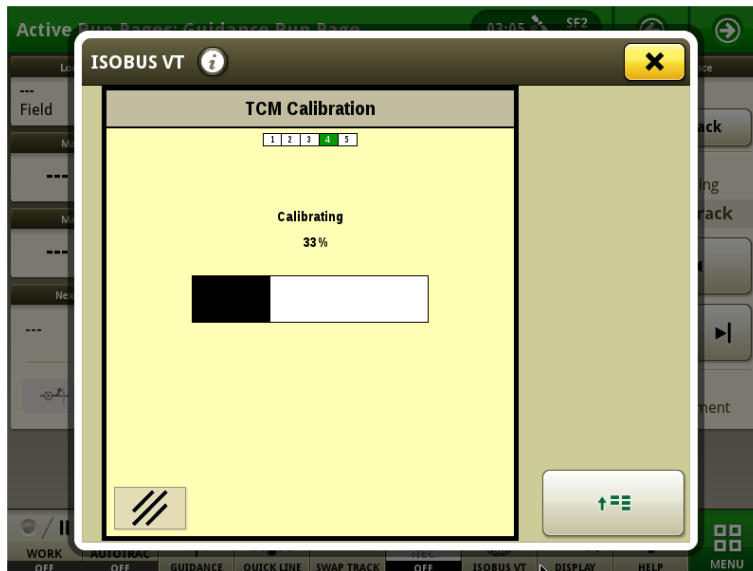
Active Run Pages: Guidance Run Page

03:05

SF2

ISOBUS VT

TCM Calibration

1 2 3 4 5

Calibrating

33%

---
Field

---

---

---

ack

ing
rack

ment

WORK
OFF

AUTOTRAC
OFF

GUIDANCE

QUICK LINE

SWAP TRACK

iTEC
OFF

ISOBUS VT

DISPLAY

HELP

MENU